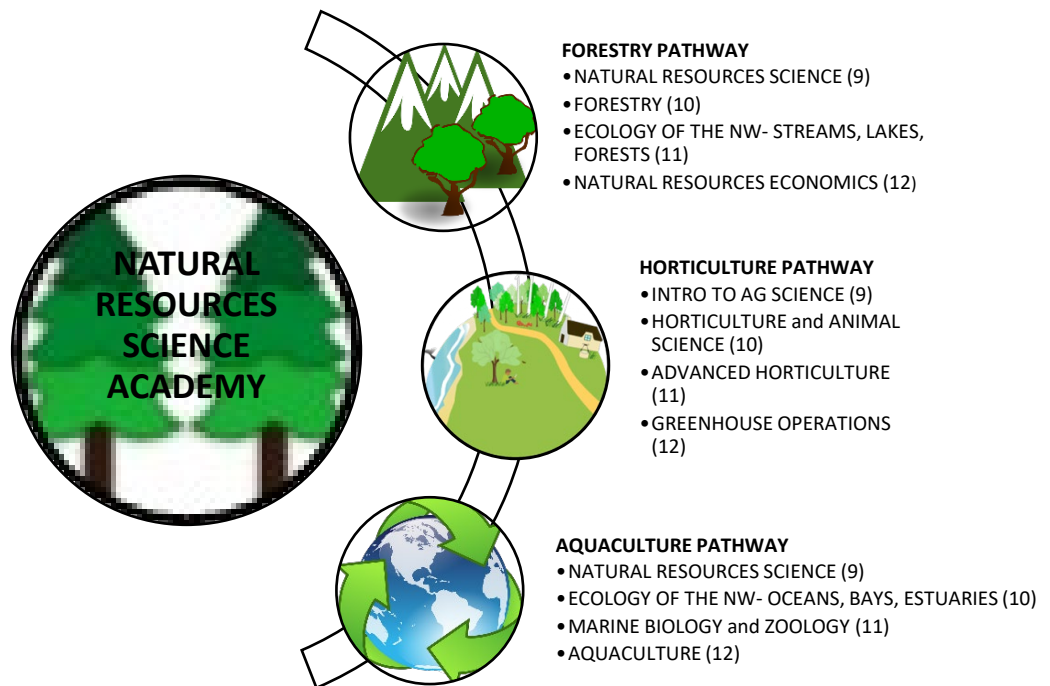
NATURAL RESOURCES SCIENCE ACADEMY

FORESTRY PATHWAY
• NATURAL RESOURCES SCIENCE (9)
• FORESTRY (10)
• ECOLOGY OF THE NW- STREAMS, LAKES, FORESTS (11)
• NATURAL RESOURCES ECONOMICS (12)

HORTICULTURE PATHWAY
• INTRO TO AG SCIENCE (9)
• HORTICULTURE and ANIMAL SCIENCE (10)
• ADVANCED HORTICULTURE (11)
• GREENHOUSE OPERATIONS (12)

AQUACULTURE PATHWAY
• NATURAL RESOURCES SCIENCE (9)
• ECOLOGY OF THE NW- OCEANS, BAYS, ESTUARIES (10)
• MARINE BIOLOGY and ZOOLOGY (11)
• AQUACULTURE (12)